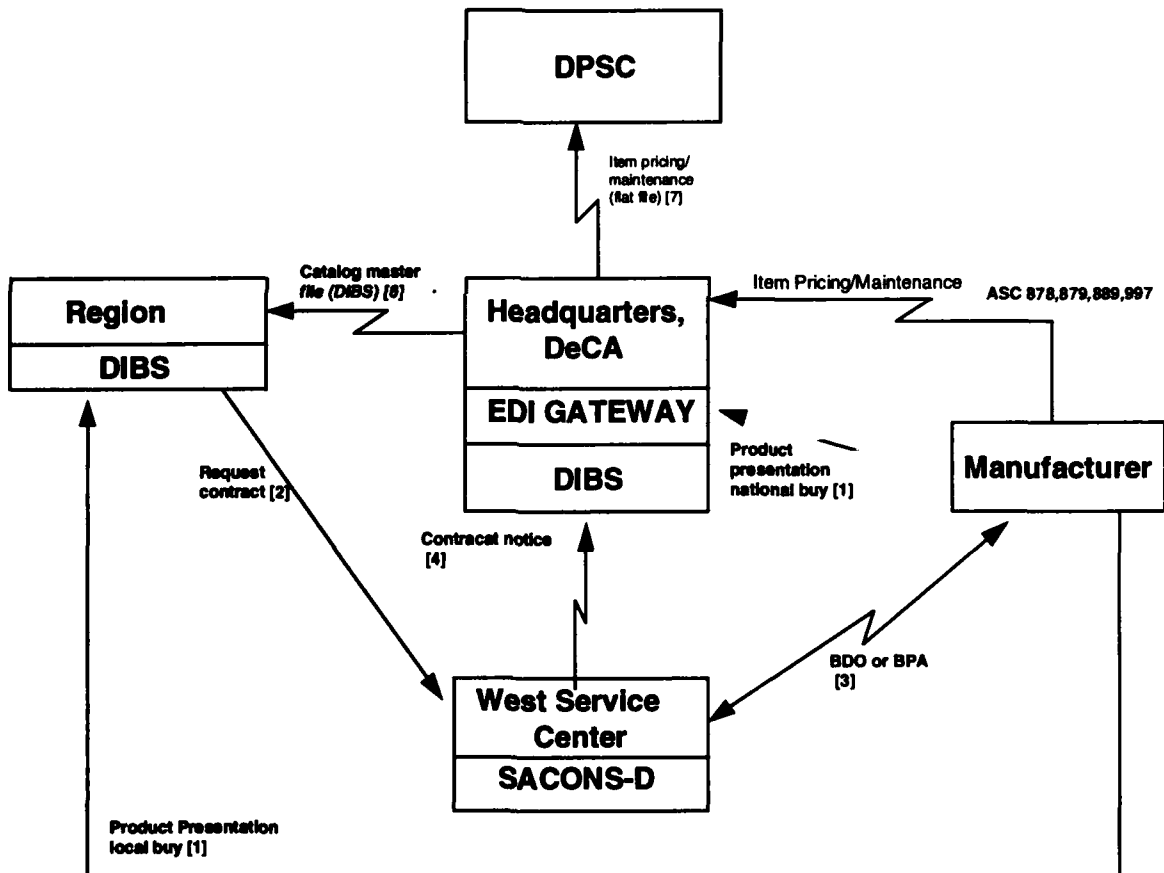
DPSC

Item pricing/ maintenance (flat file) [7]

Catalog master file (DIBS) [8]

Region

DIBS

Item Pricing/Maintenance

ASC 878,879,889,997

Headquarters, DeCA

EDI GATEWAY

DIBS

Product presentation national buy [1]

Manufacturer

Request contract [2]

Contracat notice [4]

BDO or BPA [3]

West Service Center

SACONS-D

Product Presentation local buy [1]